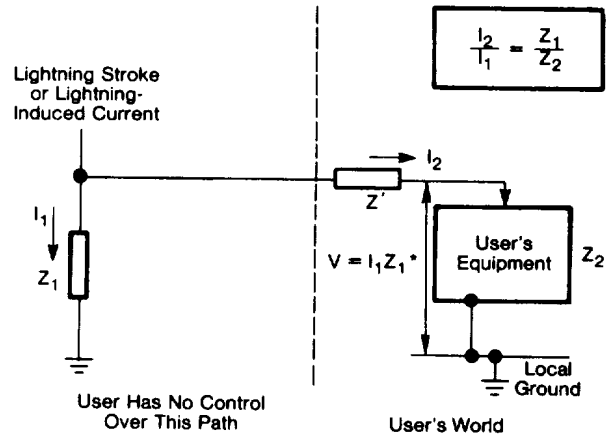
$\frac{I_2}{I_1} = \frac{Z_1}{Z_2}$

Lightning Stroke or Lightning-Induced Current

$I_1$

$Z_1$

$I_2$

Z'

$V = I_1Z_1$*

User's Equipment

$Z_2$

Local Ground

User Has No Control Over This Path

User's World